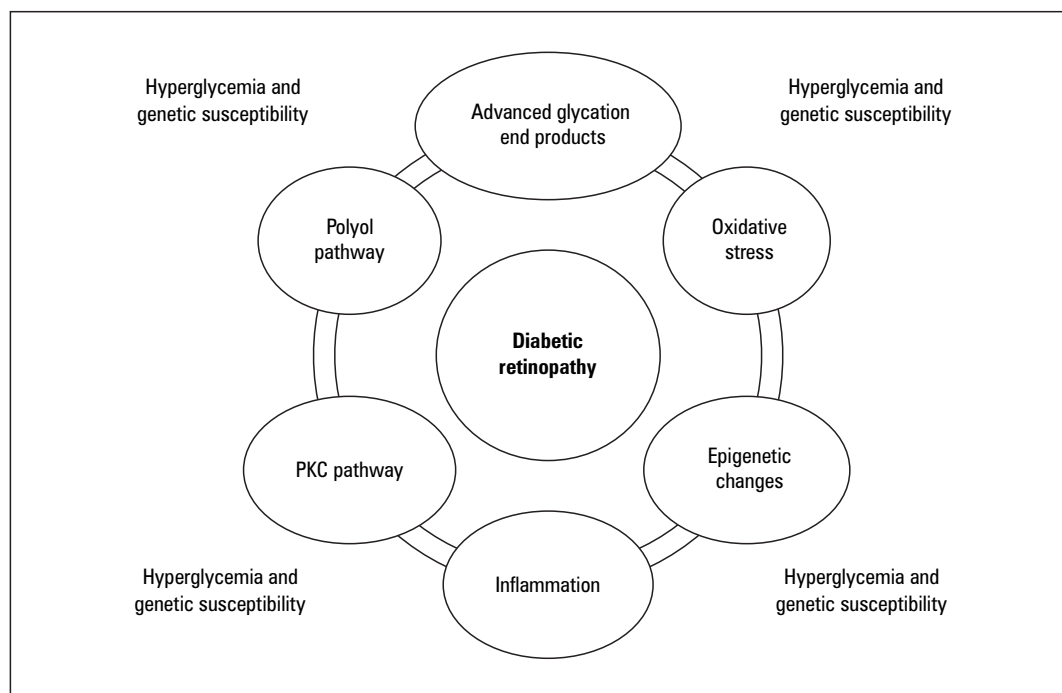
Hyperglycemia and genetic susceptibility

Advanced glycation end products

Hyperglycemia and genetic susceptibility

Polyol pathway

Oxidative stress

**Diabetic retinopathy**

PKC pathway

Epigenetic changes

Inflammation

Hyperglycemia and genetic susceptibility

Hyperglycemia and genetic susceptibility